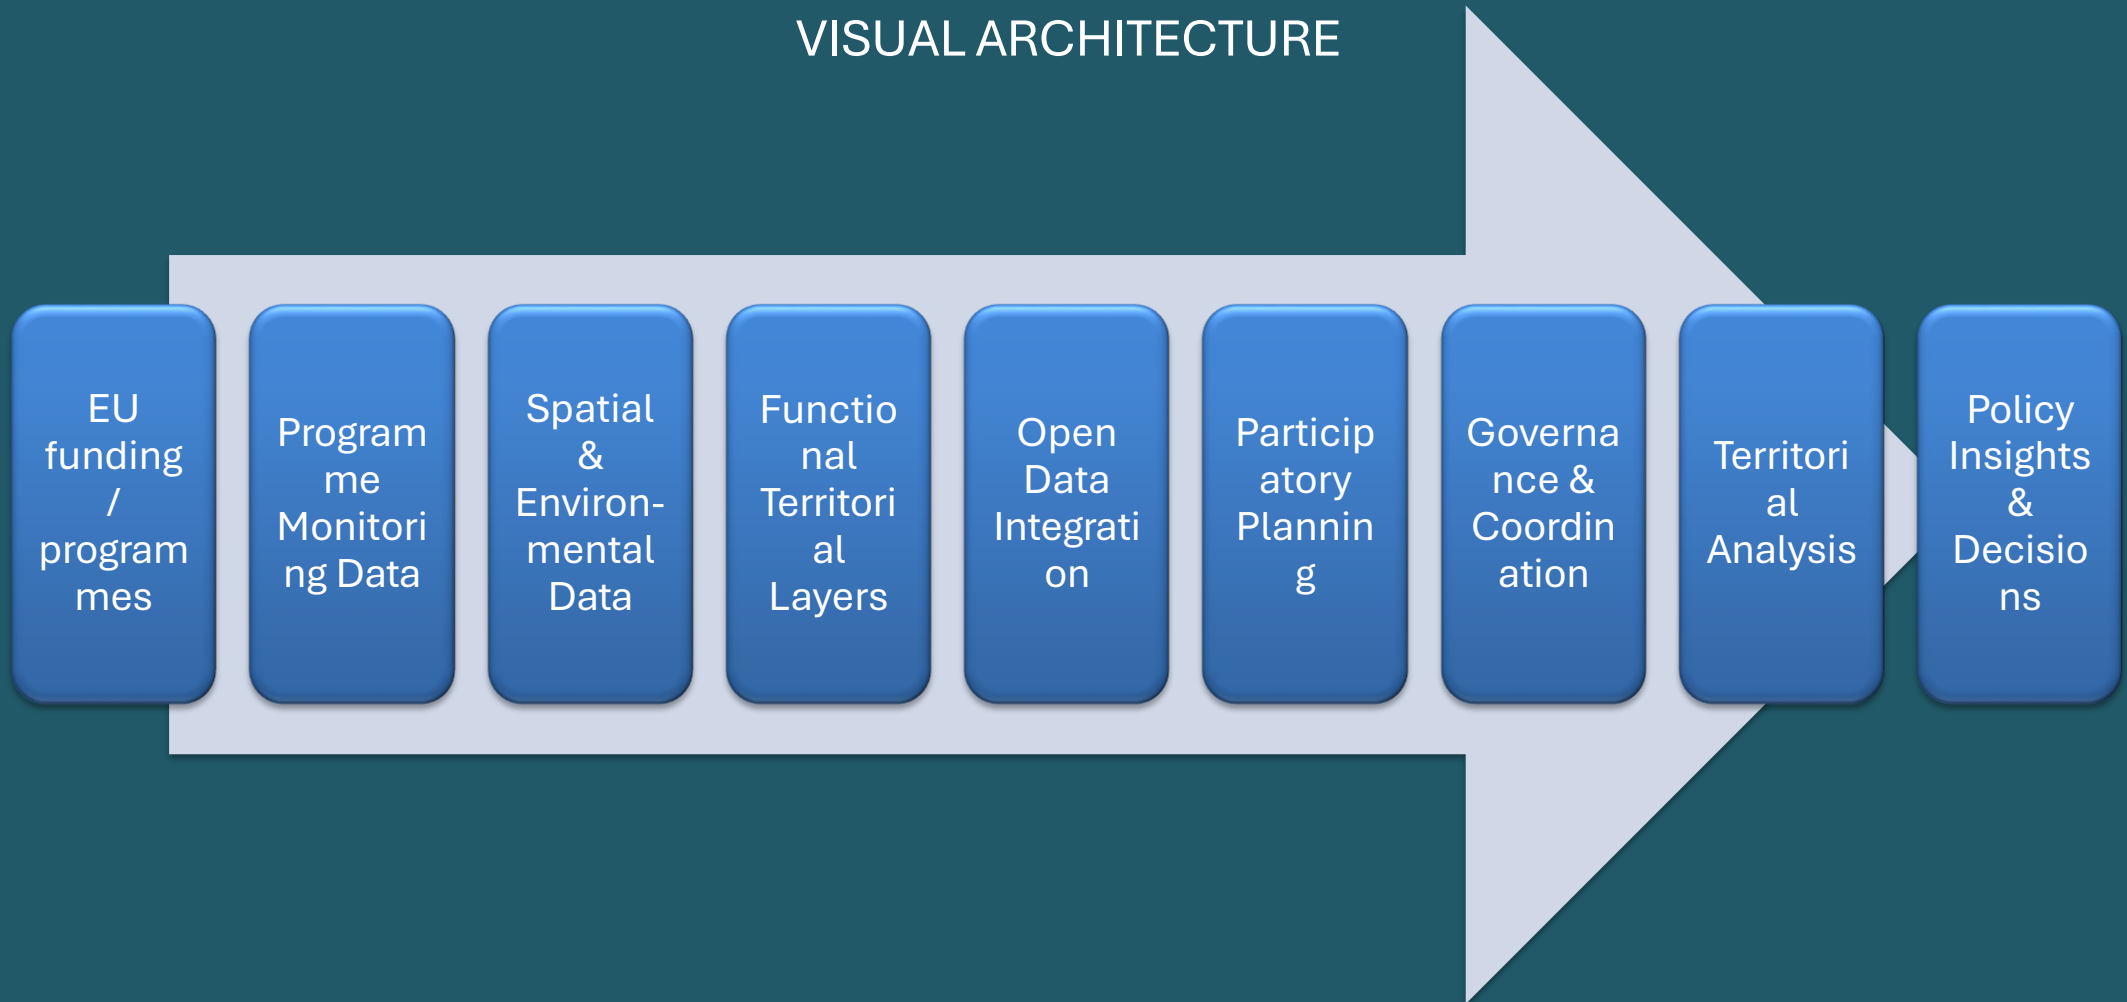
VISUAL ARCHITECTURE

EU funding / programmes

Programme Monitoring Data

Spatial & Environ-mental Data

Functional Territorial Layers

Open Data Integration

Participatory Planning

Governance & Coordination

Territorial Analysis

Policy Insights & Decisions